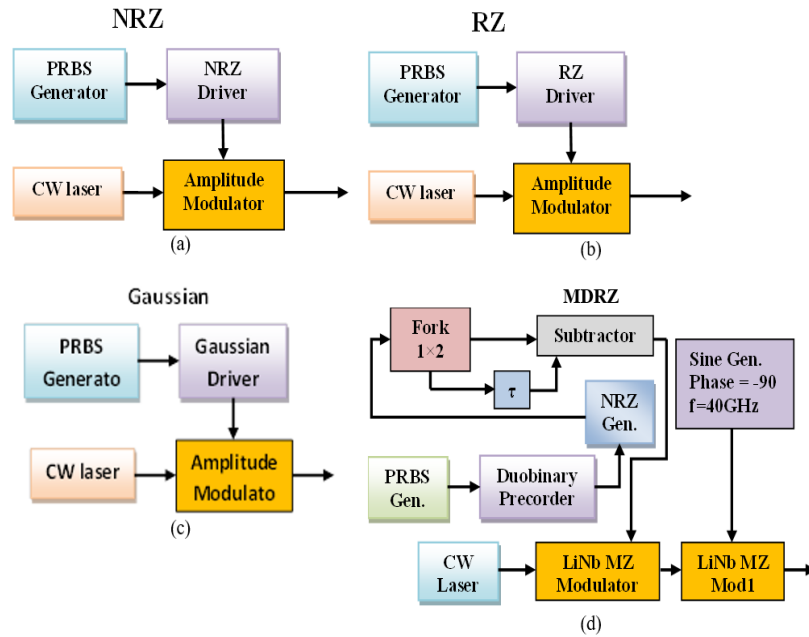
NRZ

PRBS Generator

NRZ Driver

CW laser

Amplitude Modulator

(a)

RZ

PRBS Generator

RZ Driver

CW laser

Amplitude Modulator

(b)

Gaussian

PRBS Generato

Gaussian Driver

CW laser

Amplitude Modulato

(c)

MDRZ

Fork $1\times2$

Subtractor

$\tau$

NRZ Gen.

Sine Gen. Phase = -90 f=40GHz

PRBS Gen.

Duobinary Precorder

CW Laser

LiNb MZ Modulator

LiNb MZ Mod1

(d)